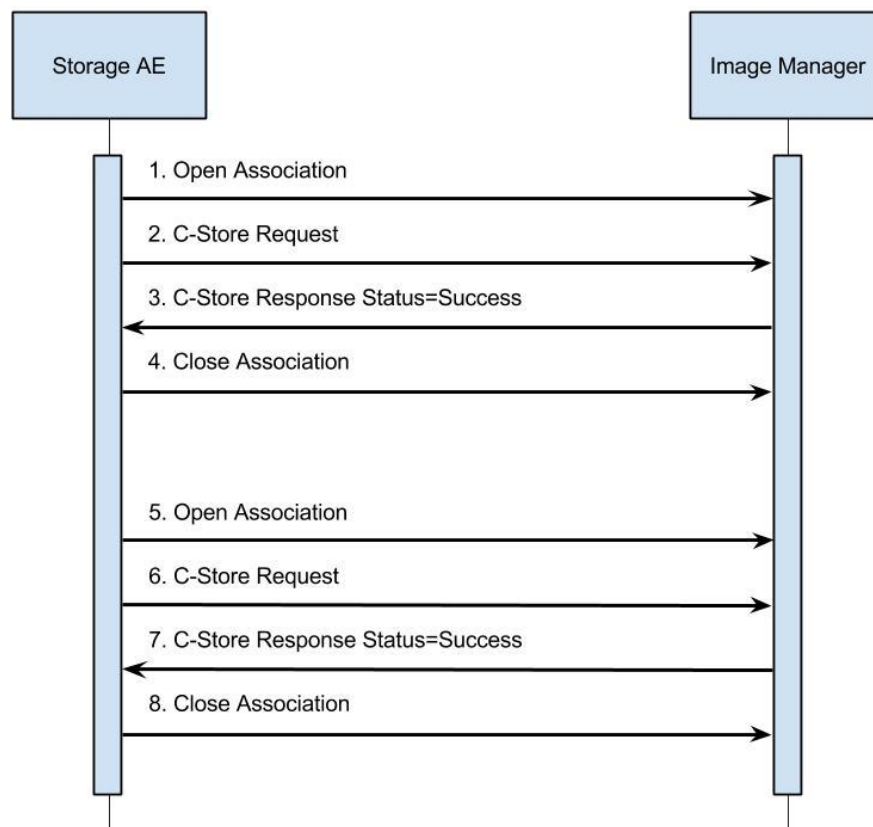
Storage AE

Image Manager

1. Open Association

2. C-Store Request

3. C-Store Response Status=Success

4. Close Association

5. Open Association

6. C-Store Request

7. C-Store Response Status=Success

8. Close Association